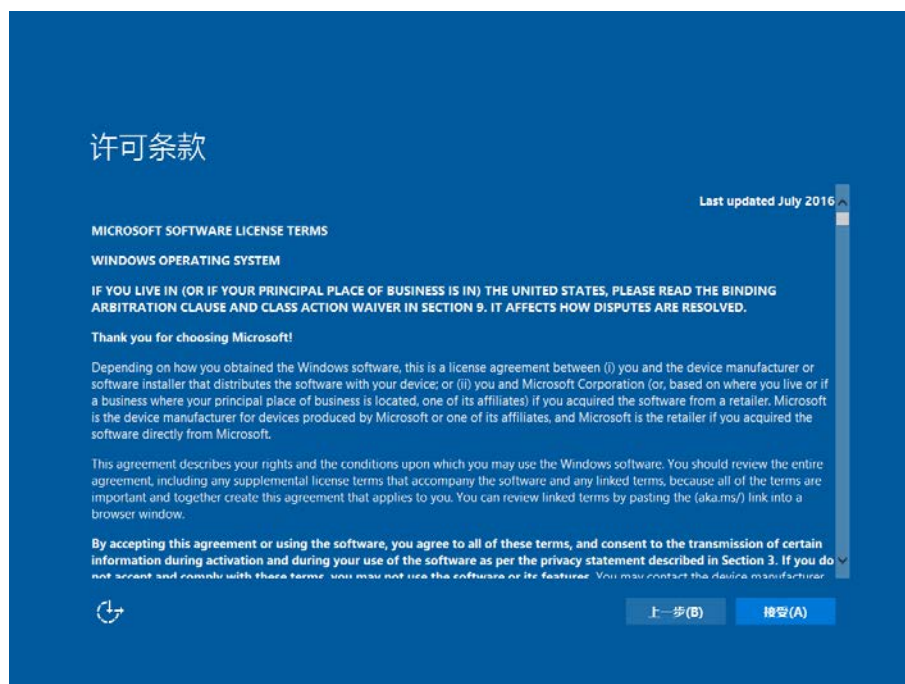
许可条款

Last updated July 2016

MICROSOFT SOFTWARE LICENSE TERMS

WINDOWS OPERATING SYSTEM

IF YOU LIVE IN (OR IF YOUR PRINCIPAL PLACE OF BUSINESS IS IN) THE UNITED STATES, PLEASE READ THE BINDING ARBITRATION CLAUSE AND CLASS ACTION WAIVER IN SECTION 9. IT AFFECTS HOW DISPUTES ARE RESOLVED.

Thank you for choosing Microsoft!

Depending on how you obtained the Windows software, this is a license agreement between (i) you and the device manufacturer or software installer that distributes the software with your device; or (ii) you and Microsoft Corporation (or, based on where you live or if a business where your principal place of business is located, one of its affiliates) if you acquired the software from a retailer. Microsoft is the device manufacturer for devices produced by Microsoft or one of its affiliates, and Microsoft is the retailer if you acquired the software directly from Microsoft.

This agreement describes your rights and the conditions upon which you may use the Windows software. You should review the entire agreement, including any supplemental license terms that accompany the software and any linked terms, because all of the terms are important and together create this agreement that applies to you. You can review linked terms by pasting the (aka.ms/) link into a browser window.

By accepting this agreement or using the software, you agree to all of these terms, and consent to the transmission of certain information during activation and during your use of the software as per the privacy statement described in Section 3. If you do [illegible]

上一步(B)

接受(A)